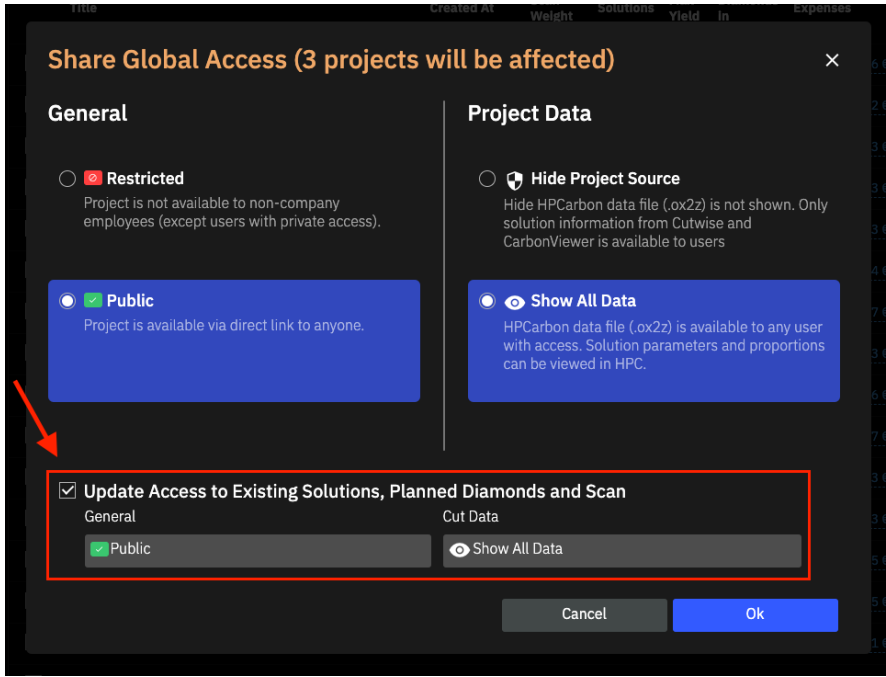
Title Created At Weight Solutions Yield in Expenses

Share Global Access (3 projects will be affected)

×

General

Restricted
Project is not available to non-company employees (except users with private access).

Public
Project is available via direct link to anyone.

Project Data

Hide Project Source
Hide HPCarbon data file (.ox2z) is not shown. Only solution information from Cutwise and CarbonViewer is available to users

Show All Data
HPCarbon data file (.ox2z) is available to any user with access. Solution parameters and proportions can be viewed in HPC.

Update Access to Existing Solutions, Planned Diamonds and Scan

General
Public

Cut Data
Show All Data

Cancel
Ok